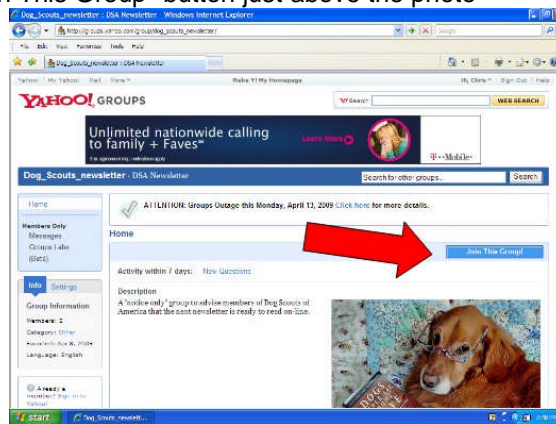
n This Group" button just above the photo

Dog_Scouts_newsletter : DSA Newsletter - Windows Internet Explorer

http://groups.yahoo.com/group/dog_scouts_newsletter/

File Edit View Favorites Tools Help

Dog_Scouts_newsletter : DSA Newsletter

Yahoo! | My Yahoo! | Mail | More

Make Y! My Homepage

Hi, Chris | Sign Out | Help

YAHOO! GROUPS

Search:

WEB SEARCH

Unlimited nationwide calling to family + Faves™

Learn More

T··Mobile·

Dog_Scouts_newsletter · DSA Newsletter

Search for other groups...

Search

Home

Members Only
Messages
Groups Labs
(Beta)

ATTENTION: Groups Outage this Monday, April 13, 2009 Click here for more details.

Home

Join This Group!

Activity within 7 days: New Questions

Info Settings

Group Information
Members: 2
Category: Other
Founded: Apr 8, 2009
Language: English

Description
A "notice only" group to advise members of Dog Scouts of America that the next newsletter is ready to read on-line.

Already a member? Sign in to Yahoo!

start

Dog_Scouts_newslett...